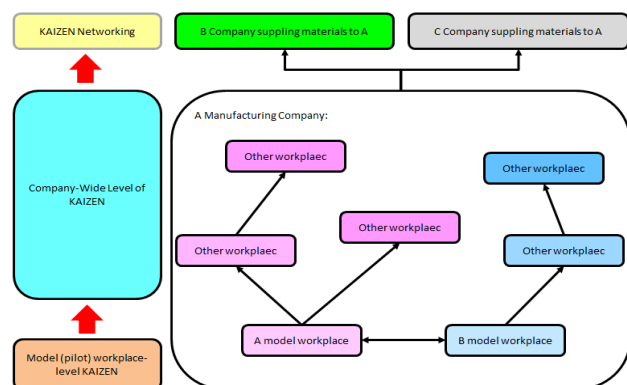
KAIZEN Networking

B Company suppling materials to A

C Company suppling materials to A

Company-Wide Level of KAIZEN

A Manufacturing Company:

Other workplaec

Other workplaec

Other workplaec

Other workplaec

Other workplaec

Other workplaec

A model workplace

B model workplace

Model (pilot) workplace-level KAIZEN